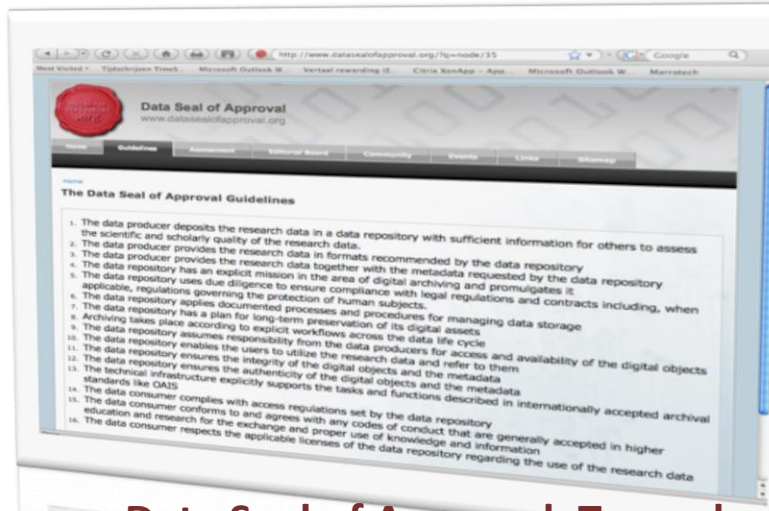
http://www.datasealofapproval.org/?q=node/35

Google

Most Visited Tijdschrijven Timeli... Microsoft Outlook W... Vertaal ewaardering (E... Citrix XenApp - App... Microsoft Outlook W... Marratech

Data Seal of Approval
www.datasealofapproval.org

Home Guidelines Assessment Editorial Board Community Events Links Sitemap

Home

The Data Seal of Approval Guidelines

1. The data producer deposits the research data in a data repository with sufficient information for others to assess the scientific and scholarly quality of the research data.
2. The data producer provides the research data in formats recommended by the data repository
3. The data producer provides the research data together with the metadata requested by the data repository
4. The data repository has an explicit mission in the area of digital archiving and promulgates it
5. The data repository uses due diligence to ensure compliance with legal regulations and contracts including, when applicable, regulations governing the protection of human subjects.
6. The data repository applies documented processes and procedures for managing data storage
7. The data repository has a plan for long-term preservation of its digital assets
8. Archiving takes place according to explicit workflows across the data life cycle
9. The data repository assumes responsibility from the data producers for access and availability of the digital objects
10. The data repository enables the users to utilize the research data and refer to them
11. The data repository ensures the integrity of the digital objects and the metadata
12. The data repository ensures the authenticity of the digital objects and the metadata
13. The technical infrastructure explicitly supports the tasks and functions described in internationally accepted archival standards like OAIS
14. The data consumer complies with access regulations set by the data repository
15. The data consumer conforms to and agrees with any codes of conduct that are generally accepted in higher education and research for the exchange and proper use of knowledge and information
16. The data consumer respects the applicable licenses of the data repository regarding the use of the research data

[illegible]